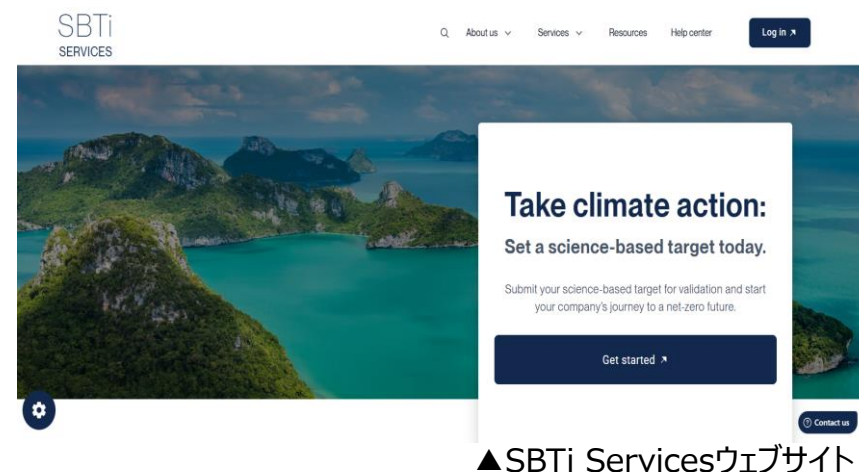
SBTi
SERVICES

About us Services Resources Help center Log in ↗

Take climate action:

Set a science-based target today.

Submit your science-based target for validation and start your company's journey to a net-zero future.

Get started ↗

Contact us

▲SBTi Servicesウェブサイト